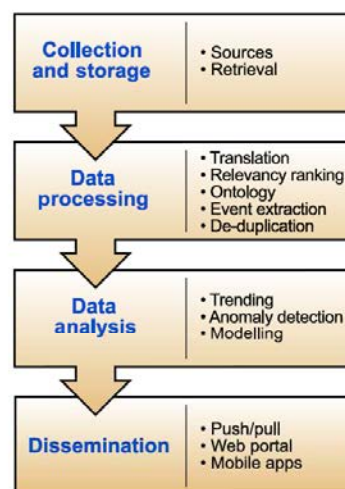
Collection and storage

• Sources
• Retrieval

Data processing

• Translation
• Relevancy ranking
• Ontology
• Event extraction
• De-duplication

Data analysis

• Trending
• Anomaly detection
• Modelling

Dissemination

• Push/pull
• Web portal
• Mobile apps